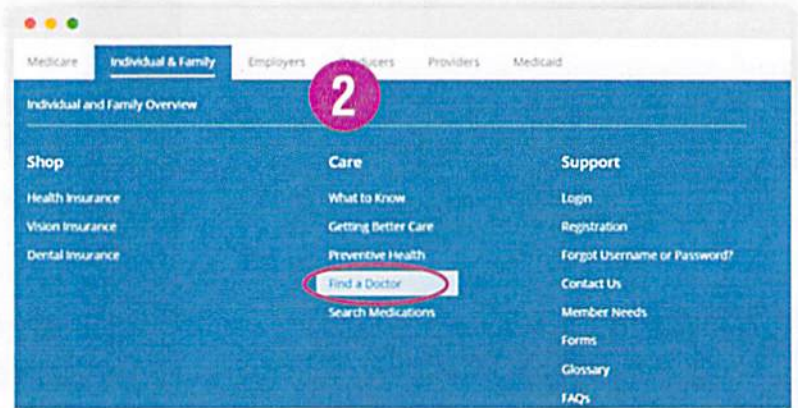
Medicare Individual & Family Employers Producers Providers Medicaid

2

Individual and Family Overview

Shop

Health Insurance

Vision Insurance

Dental Insurance

Care

What to Know

Getting Better Care

Preventive Health

Find a Doctor

Search Medications

Support

Login

Registration

Forgot Username or Password?

Contact Us

Member Needs

Forms

Glossary

FAQs